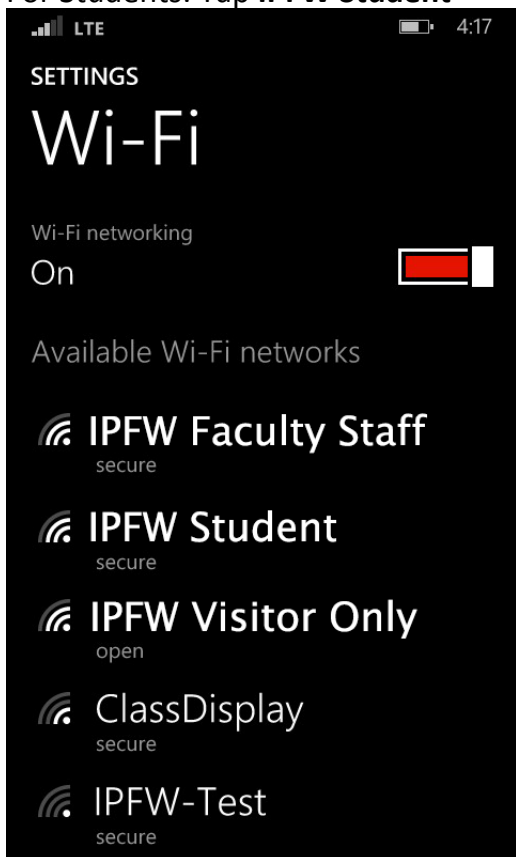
For students: Tap IPFW Student

LTE 4:17

SETTINGS

Wi-Fi

Wi-Fi networking

On

Available Wi-Fi networks

IPFW Faculty Staff
secure

IPFW Student
secure

IPFW Visitor Only
open

ClassDisplay
secure

IPFW-Test
secure